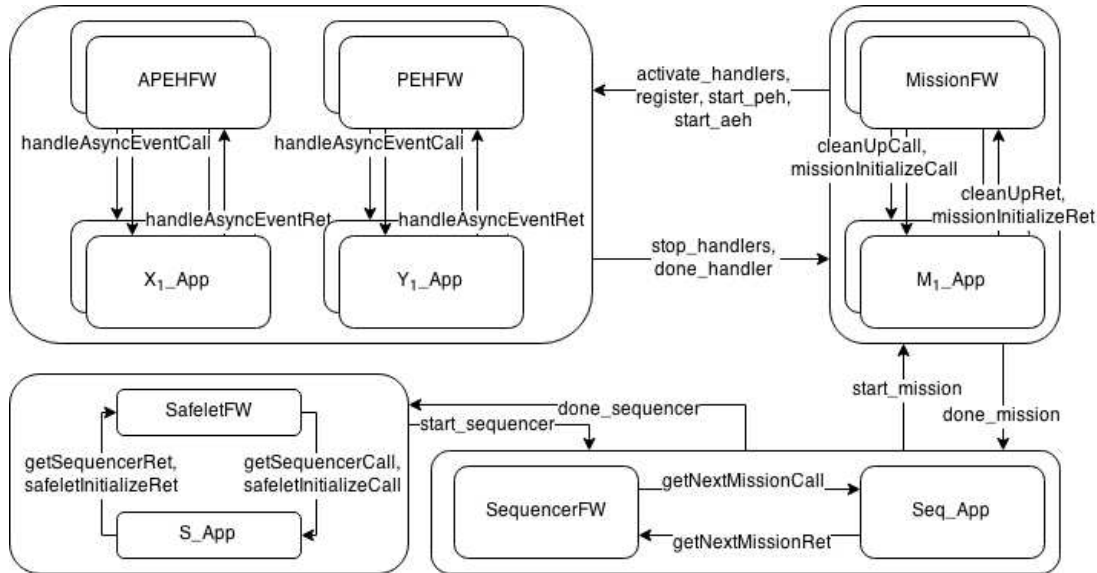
APEHFW

PEHFW

activate_handlers, register, start_peh, start_aeh

MissionFW

handleAsyncEventCall

handleAsyncEventCall

cleanUpCall, missionInitializeCall

cleanUpRet, missionInitializeRet

handleAsyncEventRet

handleAsyncEventRet

$X_1$_App

$Y_1$_App

stop_handlers, done_handler

$M_1$_App

start_mission

done_mission

SafeletFW

done_sequencer

start_sequencer

getSequencerRet, safeletInitializeRet

getSequencerCall, safeletInitializeCall

S_App

SequencerFW

getNextMissionCall

getNextMissionRet

Seq_App